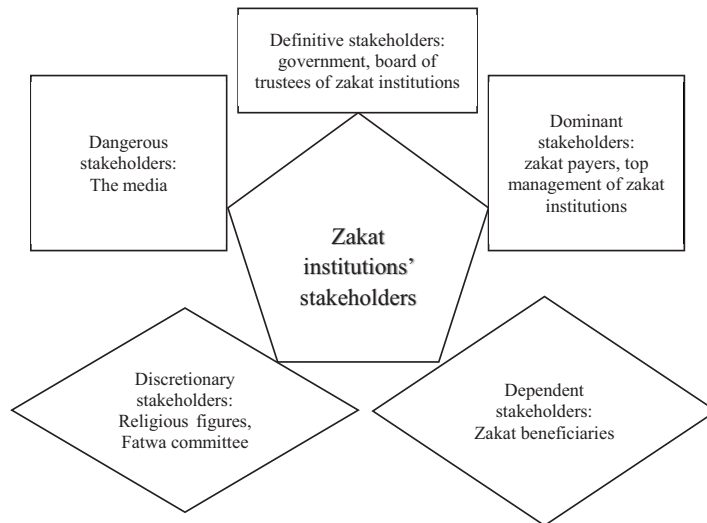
Definitive stakeholders: government, board of trustees of zakat institutions

Dangerous stakeholders: The media

Dominant stakeholders: zakat payers, top management of zakat institutions

Zakat institutions' stakeholders

Discretionary stakeholders: Religious figures, Fatwa committee

Dependent stakeholders: Zakat beneficiaries